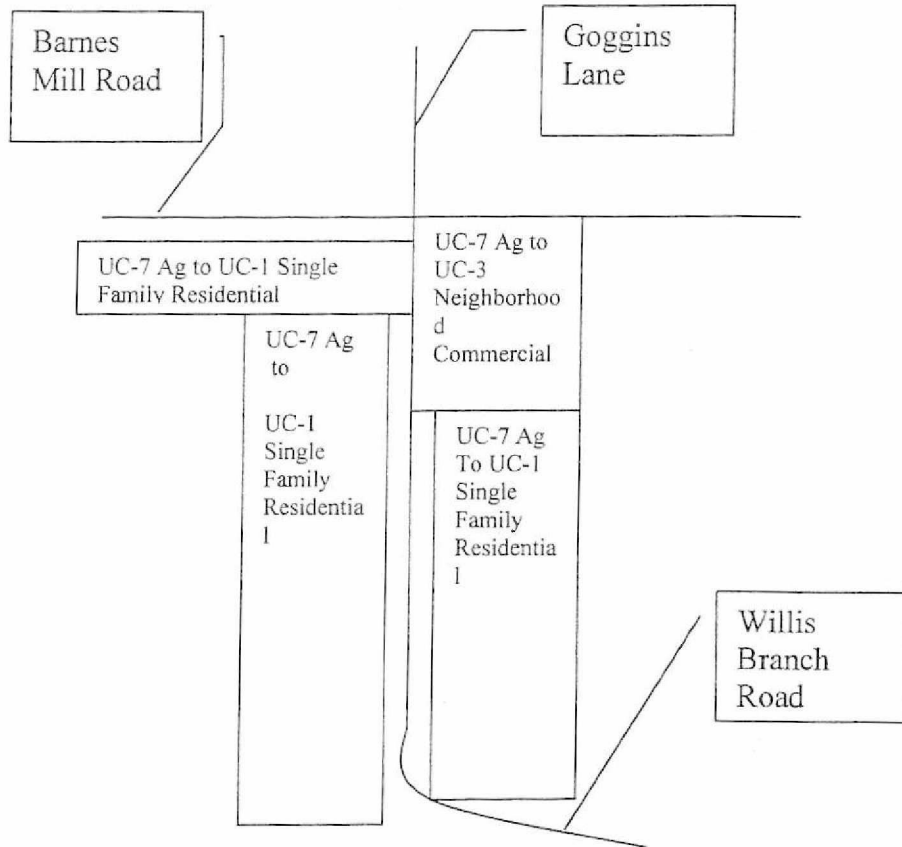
Barnes Mill Road

Goggins Lane

UC-7 Ag to UC-1 Single Family Residential

UC-7 Ag to UC-3 Neighborhood Commercial

UC-7 Ag to

UC-1 Single Family Residential

UC-7 Ag To UC-1 Single Family Residential

Willis Branch Road